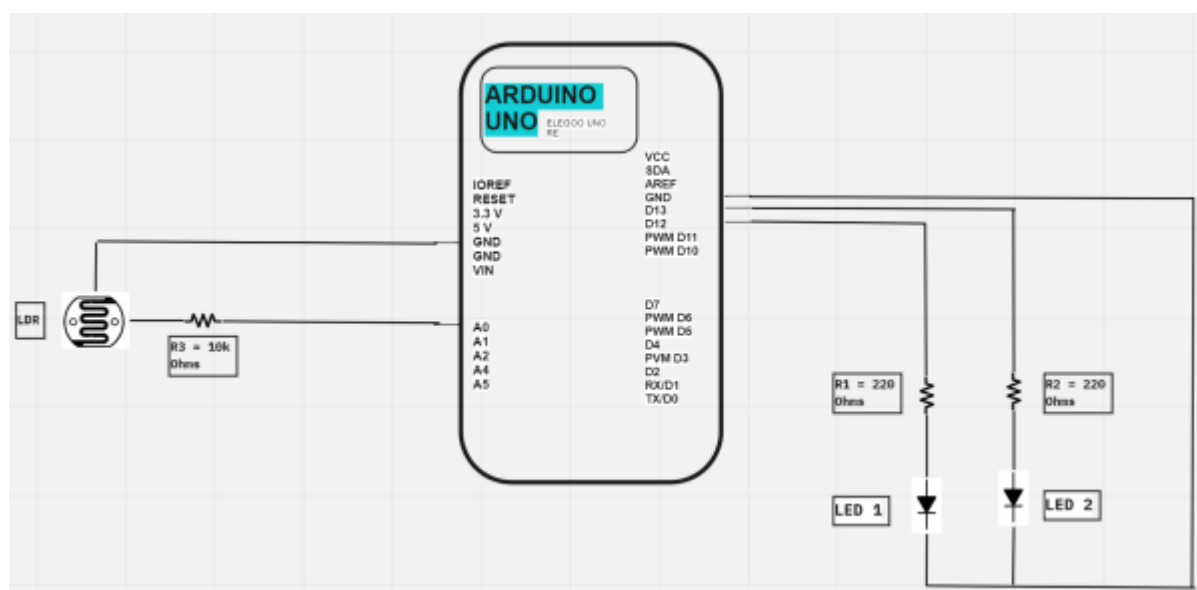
ARDUINO UNO
ELEGOO UNO R3

IOREF
RESET
3.3 V
5 V
GND
GND
VIN

A0
A1
A2
A4
A5

VCC
SDA
AREF
GND
D13
D12
PWM D11
PWM D10

D7
PWM D6
PWM D6
D4
PVM D3
D2
RX/D1
TX/D0

LDR

R3 = 10k Ohms

R1 = 220 Ohms

R2 = 220 Ohms

LED 1

LED 2